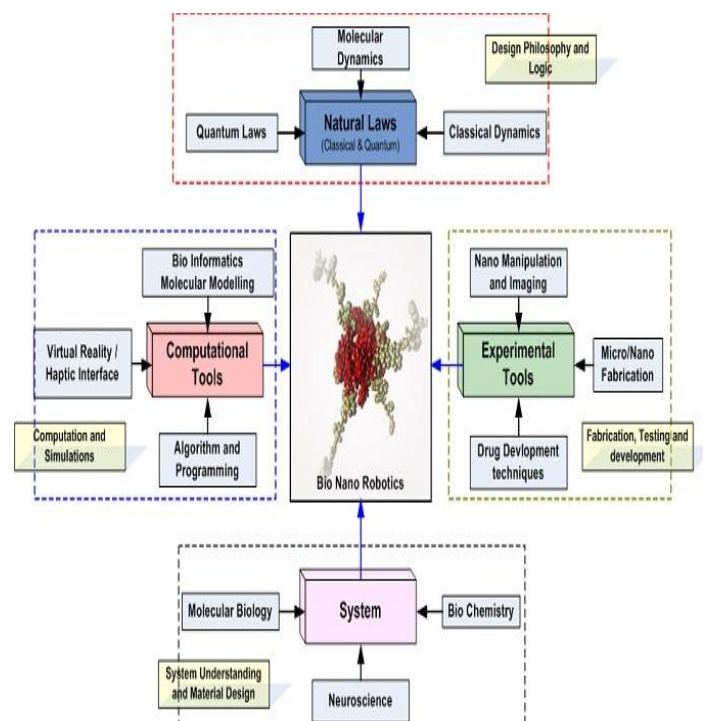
Molecular Dynamics

Design Philosophy and Logic

Quantum Laws

Natural Laws (Classical & Quantum)

Classical Dynamics

Bio Informatics Molecular Modelling

Virtual Reality / Haptic Interface

Computational Tools

Computation and Simulations

Algorithm and Programming

Bio Nano Robotics

Nano Manipulation and Imaging

Experimental Tools

Micro/Nano Fabrication

Drug Devlopment techniques

Fabrication, Testing and development

Molecular Biology

System

Bio Chemistry

System Understanding and Material Design

Neuroscience